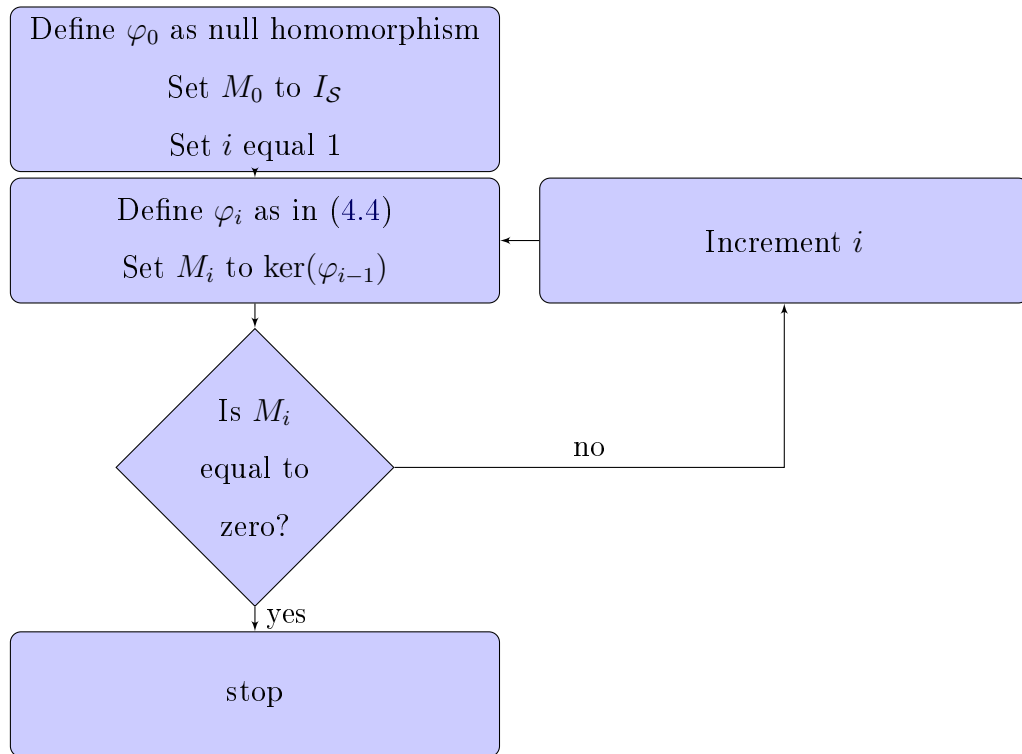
Define $\varphi_0$ as null homomorphism

Set $M_0$ to $I_{\mathcal{S}}$

Set $i$ equal 1

Define $\varphi_i$ as in (4.4)

Set $M_i$ to $\ker(\varphi_{i-1})$

Increment $i$

Is $M_i$ equal to zero?

no

yes

stop